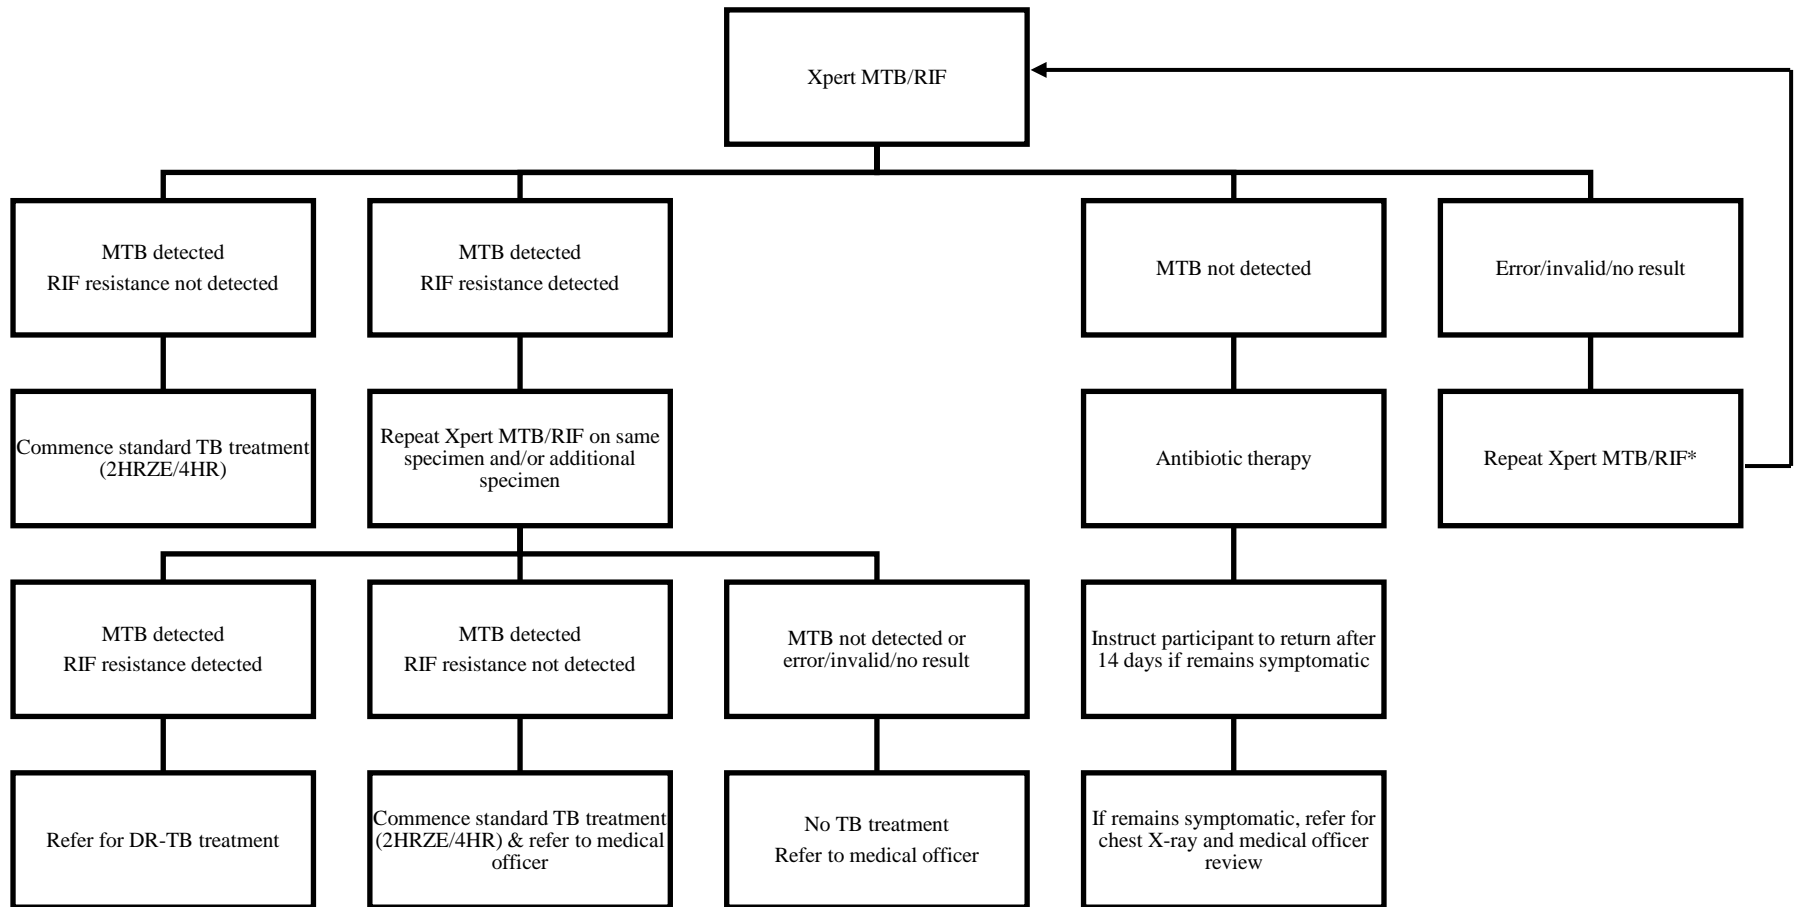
Xpert MTB/RIF

MTB detected
RIF resistance not detected

MTB detected
RIF resistance detected

MTB not detected

Error/invalid/no result

Commence standard TB treatment (2HRZE/4HR)

Repeat Xpert MTB/RIF on same specimen and/or additional specimen

Antibiotic therapy

Repeat Xpert MTB/RIF*

MTB detected
RIF resistance detected

MTB detected
RIF resistance not detected

MTB not detected or error/invalid/no result

Instruct participant to return after 14 days if remains symptomatic

Refer for DR-TB treatment

Commence standard TB treatment (2HRZE/4HR) & refer to medical officer

No TB treatment
Refer to medical officer

If remains symptomatic, refer for chest X-ray and medical officer review